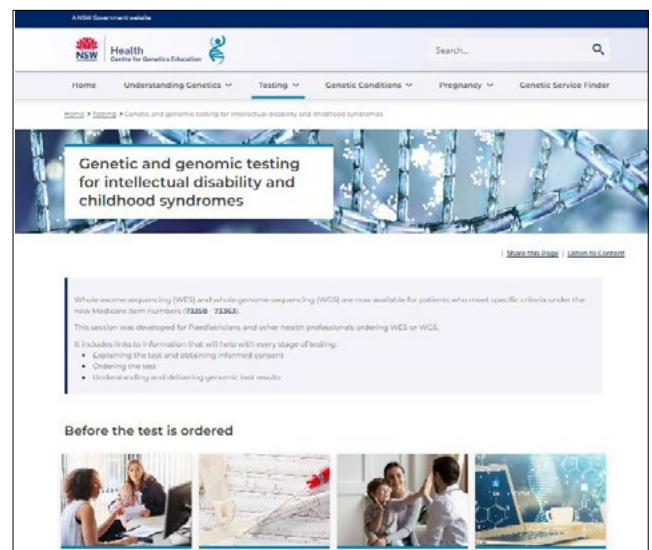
A NSW Government website

NSW Health Centre for Genetics Education

Search...

Home Understanding Genetics Testing Genetic Conditions Pregnancy Genetic Service Finder

Home > Testing > Genetic and genomic testing for intellectual disability and childhood syndromes

Genetic and genomic testing for intellectual disability and childhood syndromes

Share this Page | Listen to Content

Whole exome sequencing (WES) and whole genome sequencing (WGS) are now available for patients who meet specific criteria under the new Medicare item numbers (73358 - 73363).

This section was developed for Paediatricians and other health professionals ordering WES or WGS.

It includes links to information that will help with every stage of testing:
- Explaining the test and obtaining informed consent
- Ordering the test
- Understanding and delivering genomic test results

Before the test is ordered